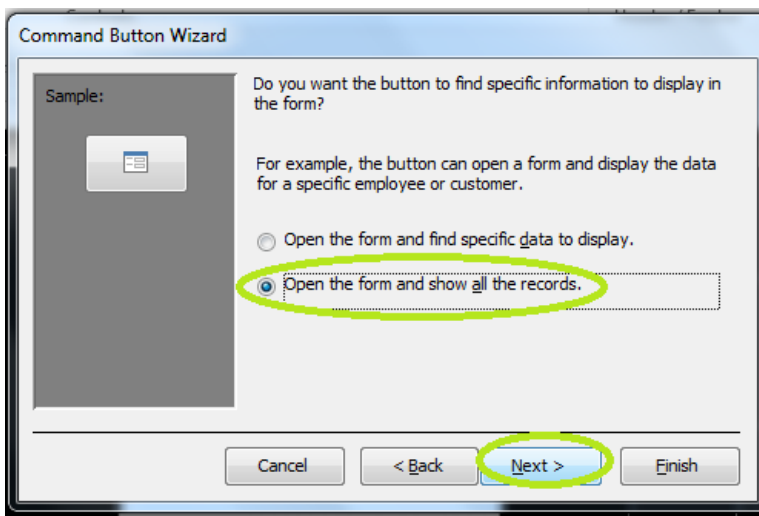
Command Button Wizard

Sample:

Do you want the button to find specific information to display in the form?

For example, the button can open a form and display the data for a specific employee or customer.

Open the form and find specific data to display.

Open the form and show all the records.

Cancel

< Back

Next >

Finish